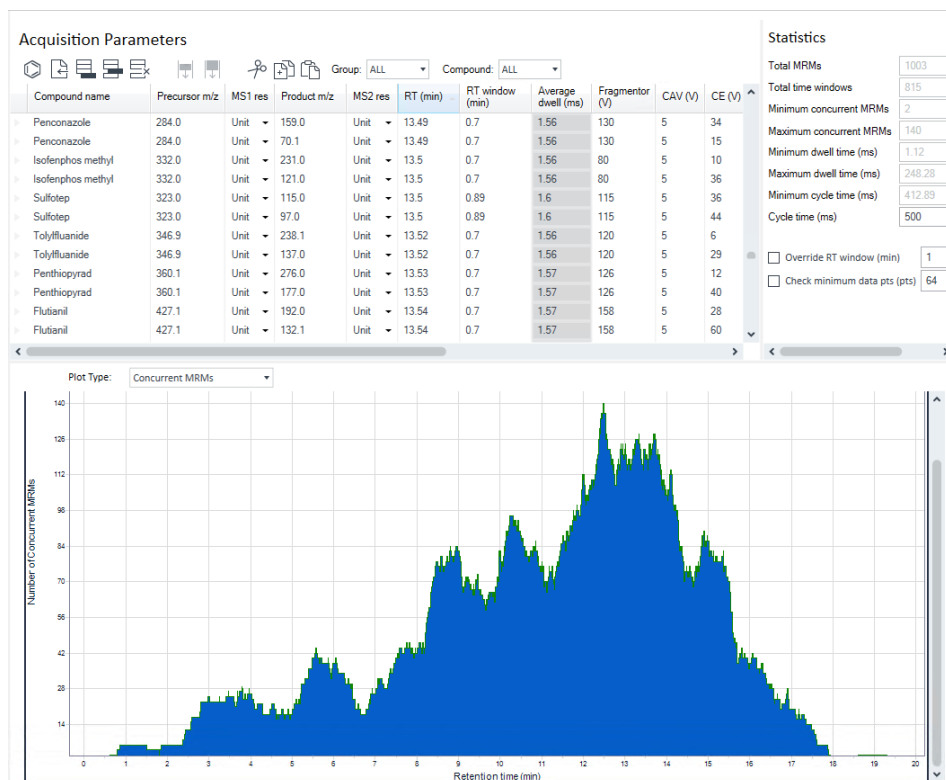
Acquisition Parameters

Group: ALL Compound: ALL

| Compound name | Precursor m/z | MS1 res | Product m/z | MS2 res | RT (min) | RT window (min) | Average dwell (ms) | Fragmentor (V) | CAV (V) | CE (V) |
|---|---|---|---|---|---|---|---|---|---|---|
| Penconazole | 284.0 | Unit | 159.0 | Unit | 13.49 | 0.7 | 1.56 | 130 | 5 | 34 |
| Penconazole | 284.0 | Unit | 70.1 | Unit | 13.49 | 0.7 | 1.56 | 130 | 5 | 15 |
| Isofenphos methyl | 332.0 | Unit | 231.0 | Unit | 13.5 | 0.7 | 1.56 | 80 | 5 | 10 |
| Isofenphos methyl | 332.0 | Unit | 121.0 | Unit | 13.5 | 0.7 | 1.56 | 80 | 5 | 36 |
| Sulfotep | 323.0 | Unit | 115.0 | Unit | 13.5 | 0.89 | 1.6 | 115 | 5 | 36 |
| Sulfotep | 323.0 | Unit | 97.0 | Unit | 13.5 | 0.89 | 1.6 | 115 | 5 | 44 |
| Tolylfluanide | 346.9 | Unit | 238.1 | Unit | 13.52 | 0.7 | 1.56 | 120 | 5 | 6 |
| Tolylfluanide | 346.9 | Unit | 137.0 | Unit | 13.52 | 0.7 | 1.56 | 120 | 5 | 29 |
| Penthiopyrad | 360.1 | Unit | 276.0 | Unit | 13.53 | 0.7 | 1.57 | 126 | 5 | 12 |
| Penthiopyrad | 360.1 | Unit | 177.0 | Unit | 13.53 | 0.7 | 1.57 | 126 | 5 | 40 |
| Flutianil | 427.1 | Unit | 192.0 | Unit | 13.54 | 0.7 | 1.57 | 158 | 5 | 28 |
| Flutianil | 427.1 | Unit | 132.1 | Unit | 13.54 | 0.7 | 1.57 | 158 | 5 | 60 |

Statistics

| | |
|---|---|
| Total MRMs | 1003 |
| Total time windows | 815 |
| Minimum concurrent MRMs | 2 |
| Maximum concurrent MRMs | 140 |
| Minimum dwell time (ms) | 1.12 |
| Maximum dwell time (ms) | 248.28 |
| Minimum cycle time (ms) | 412.89 |
| Cycle time (ms) | 500 |

Override RT window (min) 1
Check minimum data pts (pts) 64

Plot Type: Concurrent MRMs

Number of Concurrent MRMs
140 126 112 98 84 70 56 42 28 14
0 1 2 3 4 5 6 7 8 9 10 11 12 13 14 15 16 17 18 19 20
Retention time (min)